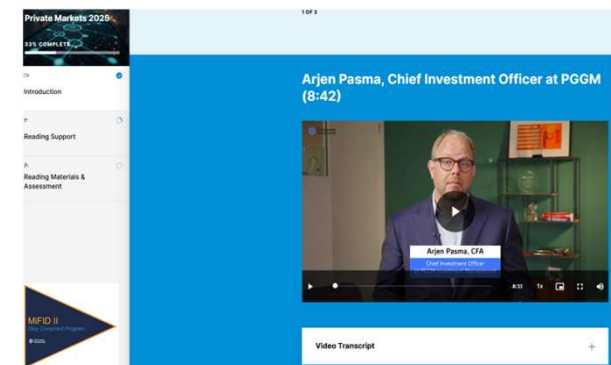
Private Markets 2025
33% COMPLETE

Introduction

Reading Support

Reading Materials & Assessment

MiFID II

1 OF 3

Arjen Pasma, Chief Investment Officer at PGGM (8:42)

Arjen Pasma, CFA
Chief Investment Officer

8:33
1x

Video Transcript
+